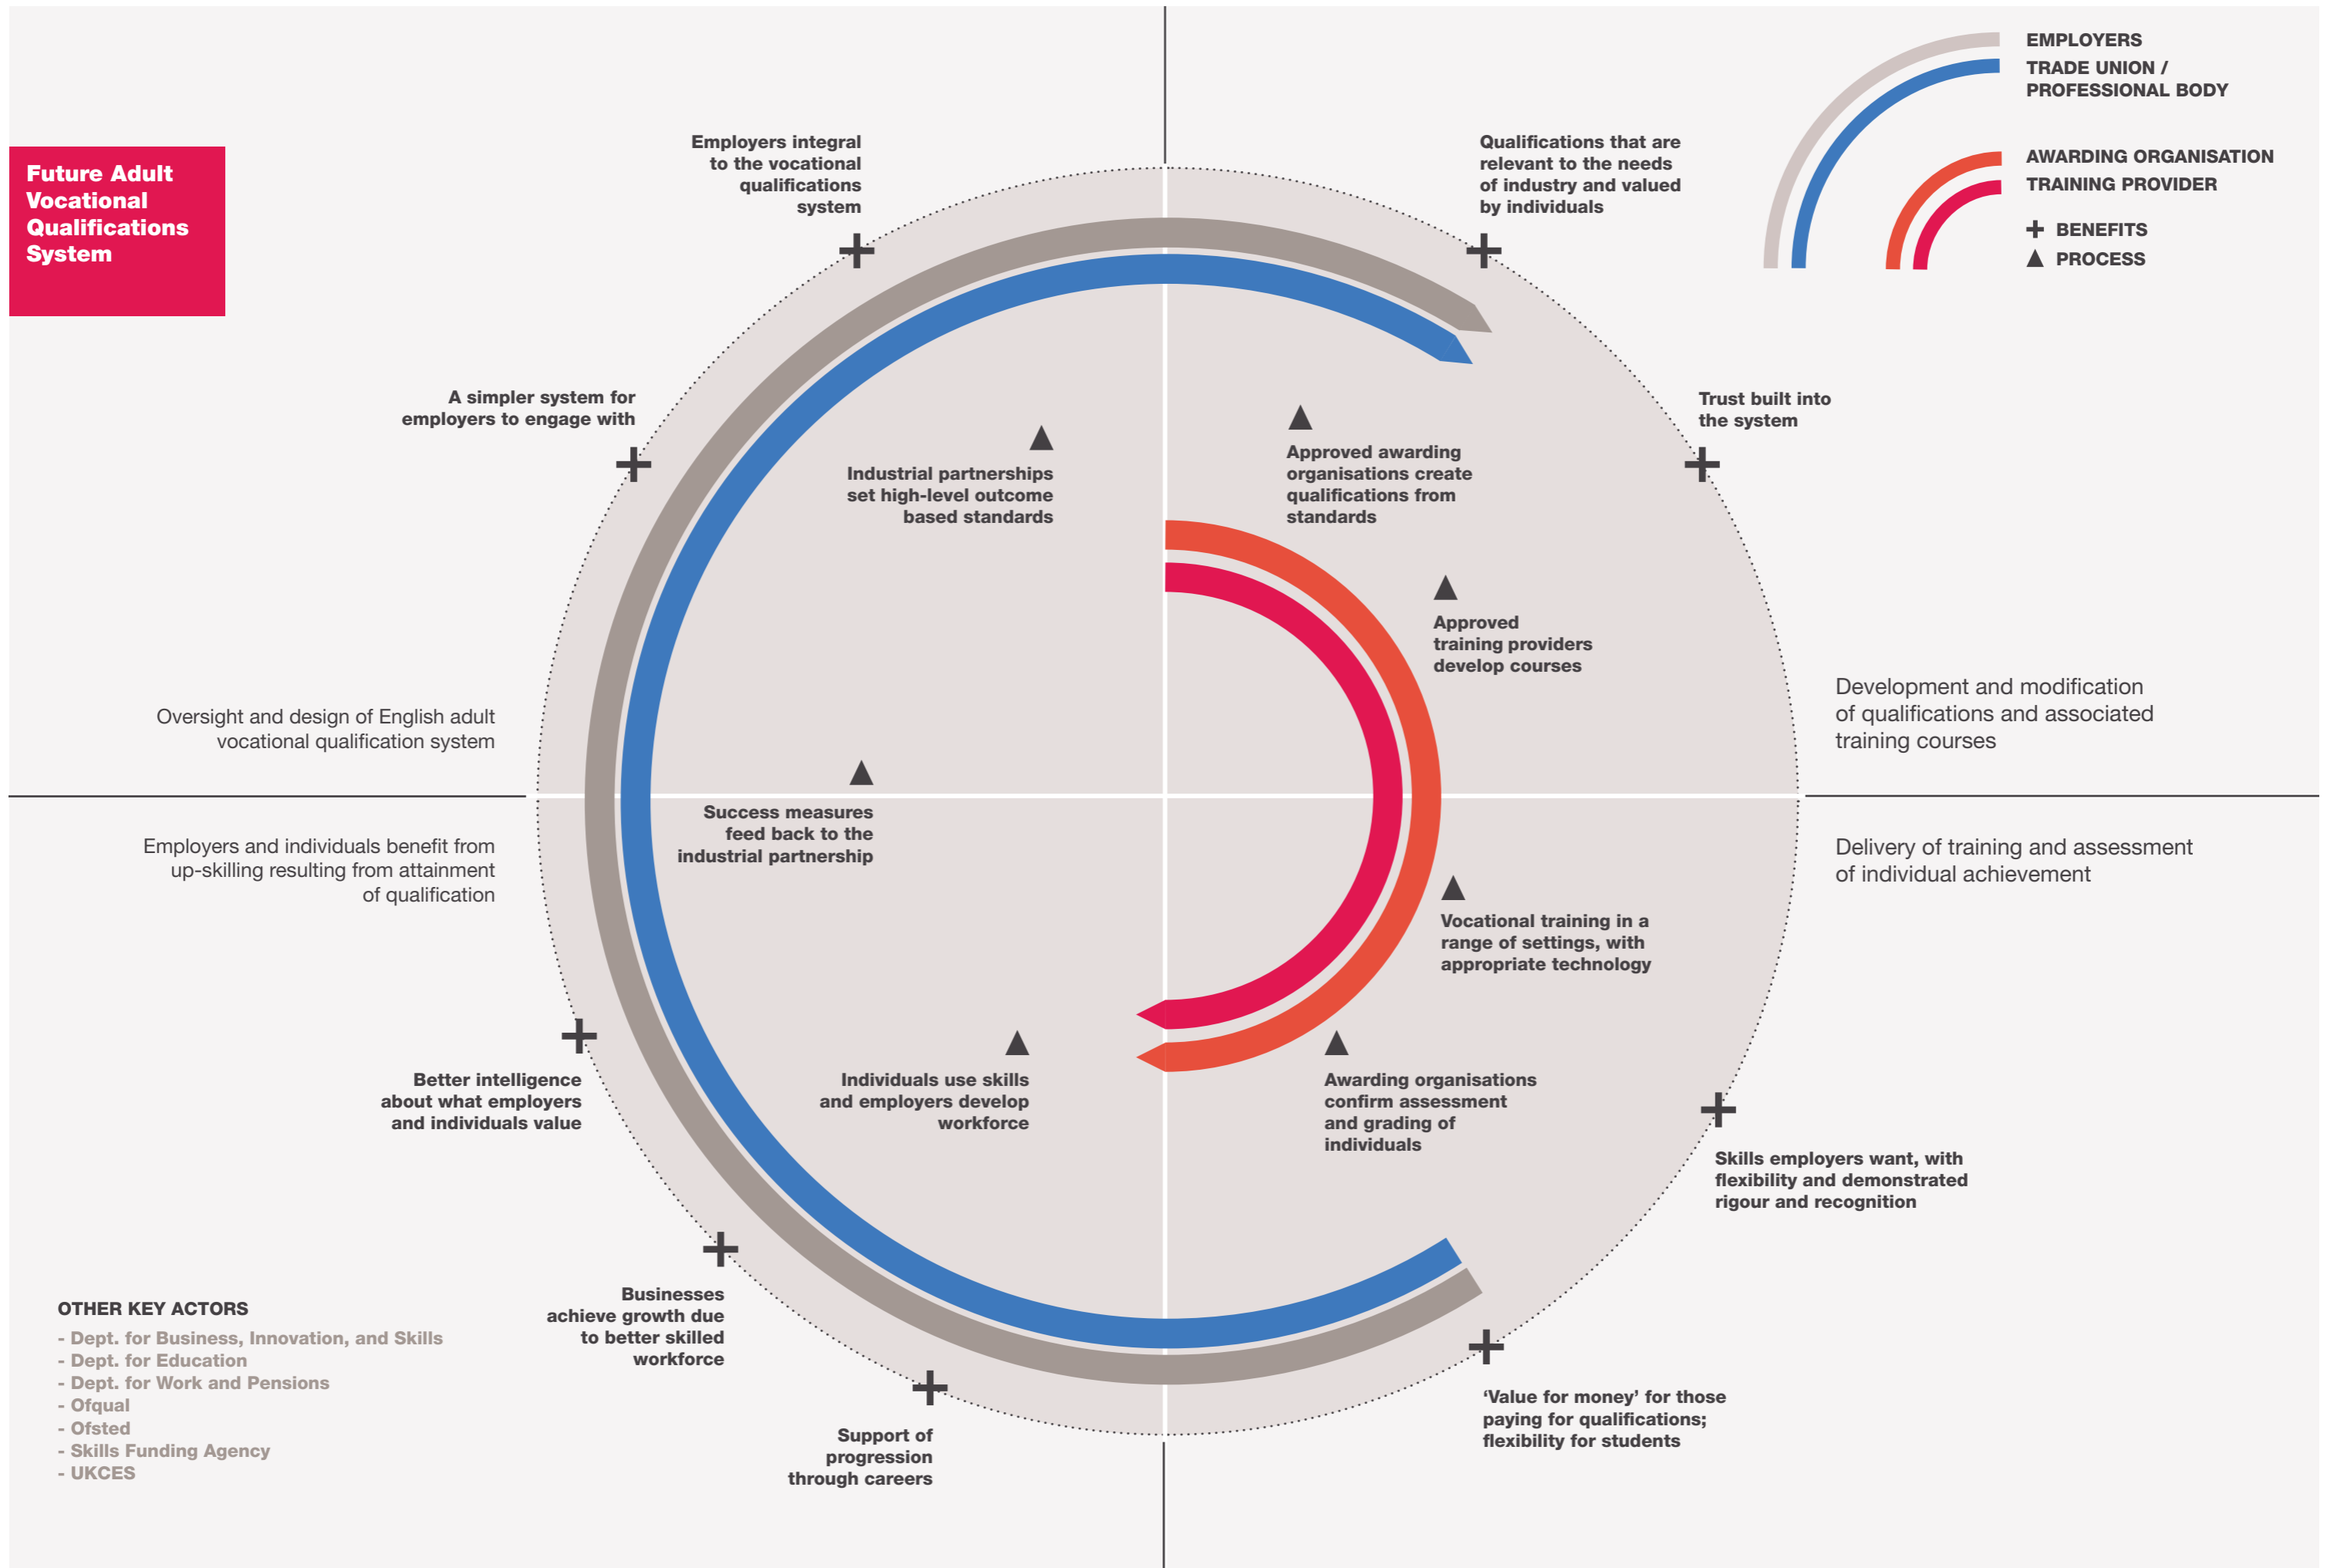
Future Adult Vocational Qualifications System

EMPLOYERS
TRADE UNION / PROFESSIONAL BODY

AWARDING ORGANISATION
TRAINING PROVIDER

+ BENEFITS
▲ PROCESS

Employers integral to the vocational qualifications system

Qualifications that are relevant to the needs of industry and valued by individuals

A simpler system for employers to engage with

Trust built into the system

Industrial partnerships set high-level outcome based standards

Approved awarding organisations create qualifications from standards

Approved training providers develop courses

Oversight and design of English adult vocational qualification system

Development and modification of qualifications and associated training courses

Success measures feed back to the industrial partnership

Employers and individuals benefit from up-skilling resulting from attainment of qualification

Delivery of training and assessment of individual achievement

Vocational training in a range of settings, with appropriate technology

Better intelligence about what employers and individuals value

Individuals use skills and employers develop workforce

Awarding organisations confirm assessment and grading of individuals

Skills employers want, with flexibility and demonstrated rigour and recognition

Businesses achieve growth due to better skilled workforce

OTHER KEY ACTORS
- Dept. for Business, Innovation, and Skills
- Dept. for Education
- Dept. for Work and Pensions
- Ofqual
- Ofsted
- Skills Funding Agency
- UKCES

Support of progression through careers

'Value for money' for those paying for qualifications; flexibility for students